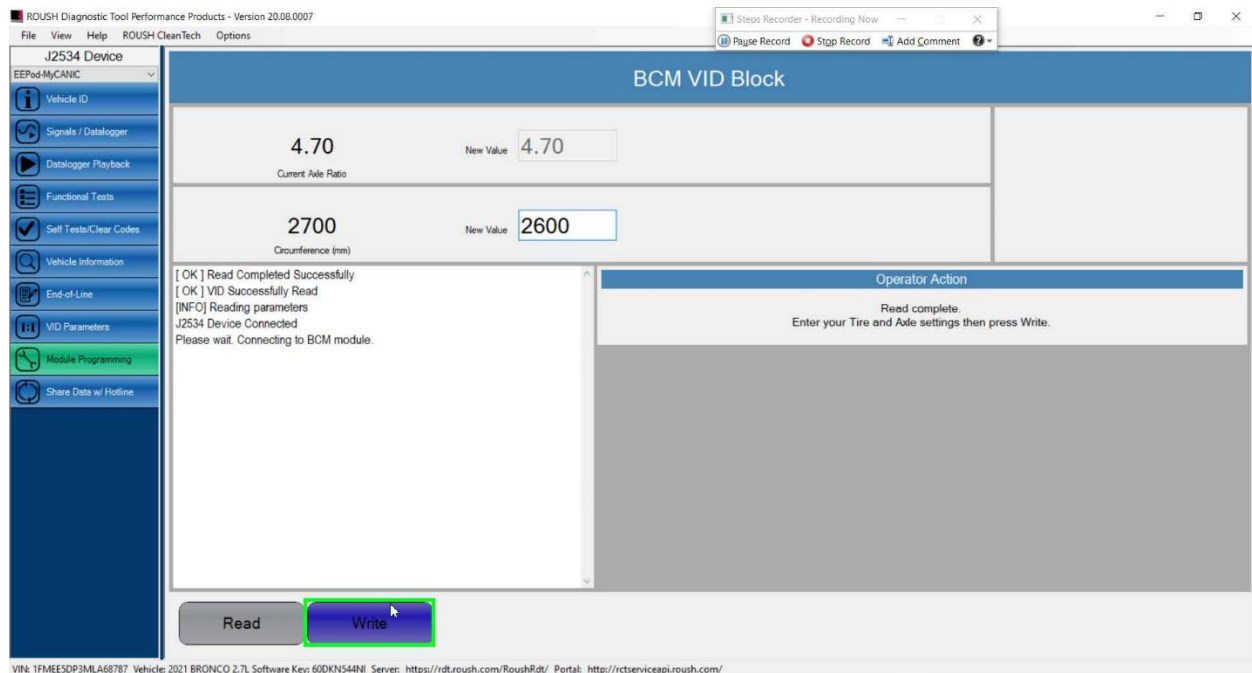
ROUSH Diagnostic Tool Performance Products - Version 20.08.0007

File View Help ROUSH CleanTech Options

Steps Recorder - Recording Now

Pause Record Stop Record Add Comment

J2534 Device

EEPod-MyCANIC

Vehicle ID

Signals / Datalogger

Datalogger Playback

Functional Tests

Self Tests/Clear Codes

Vehicle Information

End-of-Line

VID Parameters

Module Programming

Share Data w/ Hotline

BCM VID Block

4.70
Current Axle Ratio

New Value 4.70

2700
Circumference (mm)

New Value 2600

[ OK ] Read Completed Successfully
[ OK ] VID Successfully Read
[INFO] Reading parameters
J2534 Device Connected
Please wait. Connecting to BCM module.

Operator Action

Read complete.
Enter your Tire and Axle settings then press Write.

Read

Write

VIN: 1FMEE5DP3MLA68787 Vehicle: 2021 BRONCO 2.7L Software Key: 60DKN544NI Server: https://rdt.roush.com/RoushRdt/ Portal: http://rctserviceapi.roush.com/